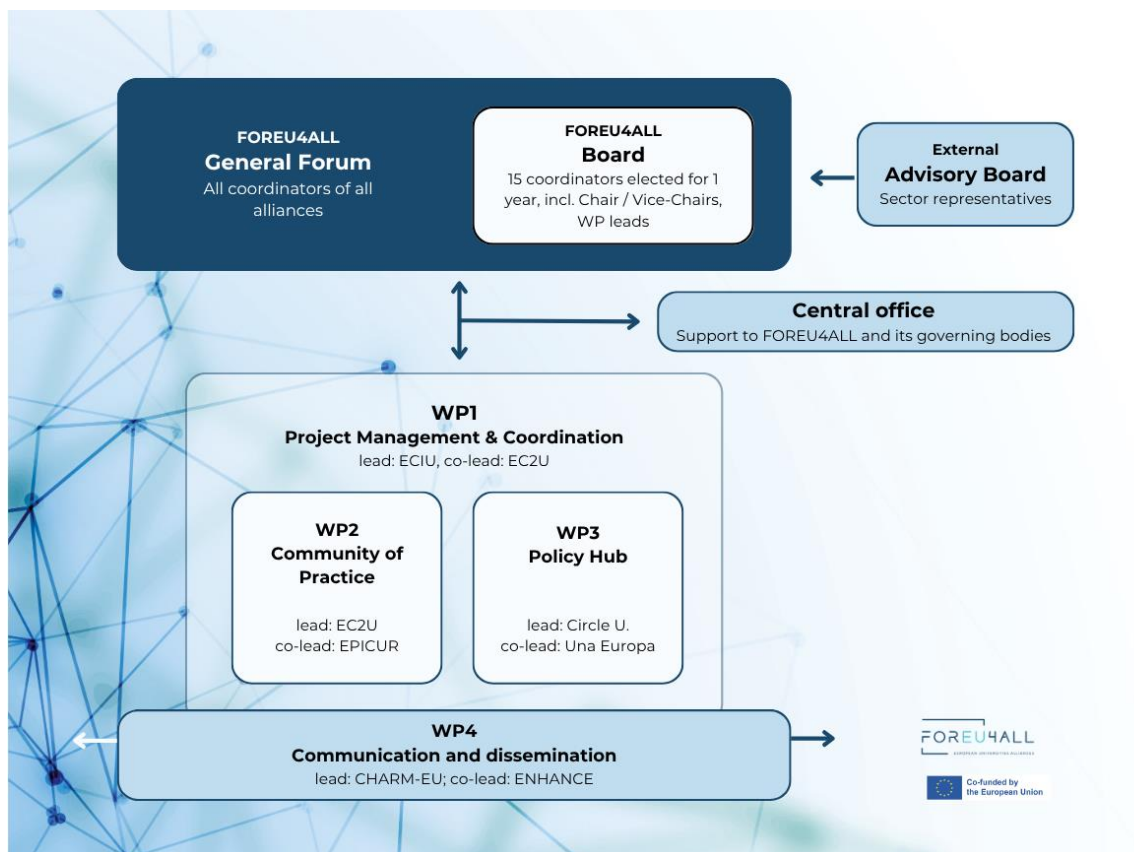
FOREU4ALL
General Forum
All coordinators of all alliances

FOREU4ALL
Board
15 coordinators elected for 1 year, incl. Chair / Vice-Chairs, WP leads

External
Advisory Board
Sector representatives

Central office
Support to FOREU4ALL and its governing bodies

WP1
Project Management & Coordination
lead: ECIU, co-lead: EC2U

WP2
Community of Practice
lead: EC2U
co-lead: EPICUR

WP3
Policy Hub
lead: Circle U.
co-lead: Una Europa

WP4
Communication and dissemination
lead: CHARM-EU; co-lead: ENHANCE

FOREU4ALL
EUROPEAN UNIVERSITIES ALLIANCES

Co-funded by the European Union